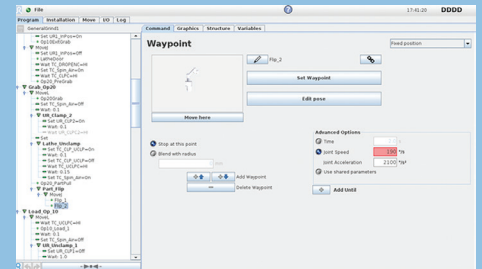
File

17:41:20

DDDD

Program | Installation | Move | I/O | Log

Command | Graphics | Structure | Variables

GeneralWind1

Set UR_InPos=On
Op10WorkDone
Set UR_InPos=Off
LatheDoor
Wait TC_DROPENC=Hi
Set TC_Spn_Air=On
Wait TC_CLPC=Hi
Op20_PreGrab
Grab_Op20
MoveL
Op20Grab
Wait TC_Spn_Air=Off
Wait: 0.1
UR_Clamp_2
Set UR_CLP2=On
Wait: 0.1
Set
Lathe_UnClamp
Set TC_UCLPC=On
Wait TC_UCLPC=Hi
Set TC_UCLPC=Off
Wait: 0.15
Set TC_Spn_Air=On
Op20_PartPull
Part_Flip
MoveJ
Flip_1
Flip_2
Load_Op_10
MoveL
Wait TC_UCLPC=Hi
Op10_Load_1
Wait: 0.1
Set TC_Spn_Air=Off
UR_UnClamp_1
Set UR_CLP1=Off
Wait: 1.0

Waypoint

Fixed position

Flip_2

Set Waypoint

Edit pose

Move here

Stop at this point

Blend with radius

Add Waypoint

Delete Waypoint

Advanced Options

Time

Joint Speed 130 °/s

Joint Acceleration 2100 °/s²

Use shared parameters

Add Until